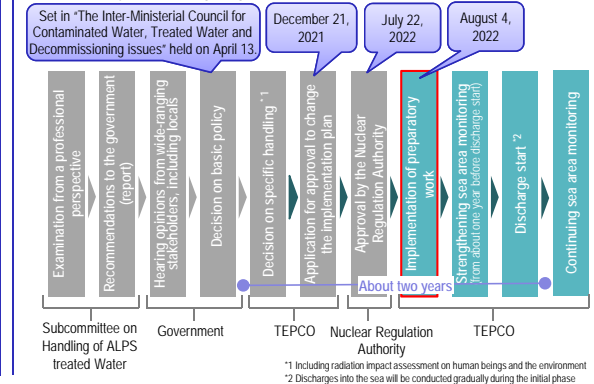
Set in "The Inter-Ministerial Council for Contaminated Water, Treated Water and Decommissioning issues" held on April 13.

December 21, 2021

July 22, 2022

August 4, 2022

Examination from a professional perspective

Recommendations to the government (report)

Hearing opinions from wide-ranging stakeholders, including locals

Decision on basic policy

Decision on specific handling *1

Application for approval to change the implementation plan

Approval by the Nuclear Regulation Authority

Implementation of preparatory work

Strengthening sea area monitoring (from about one year before discharge start)

Discharge start *2

Continuing sea area monitoring

About two years

Subcommittee on Handling of ALPS treated Water

Government

TEPCO

Nuclear Regulation Authority

TEPCO

*1 Including radiation impact assessment on human beings and the environment
*2 Discharges into the sea will be conducted gradually during the initial phase